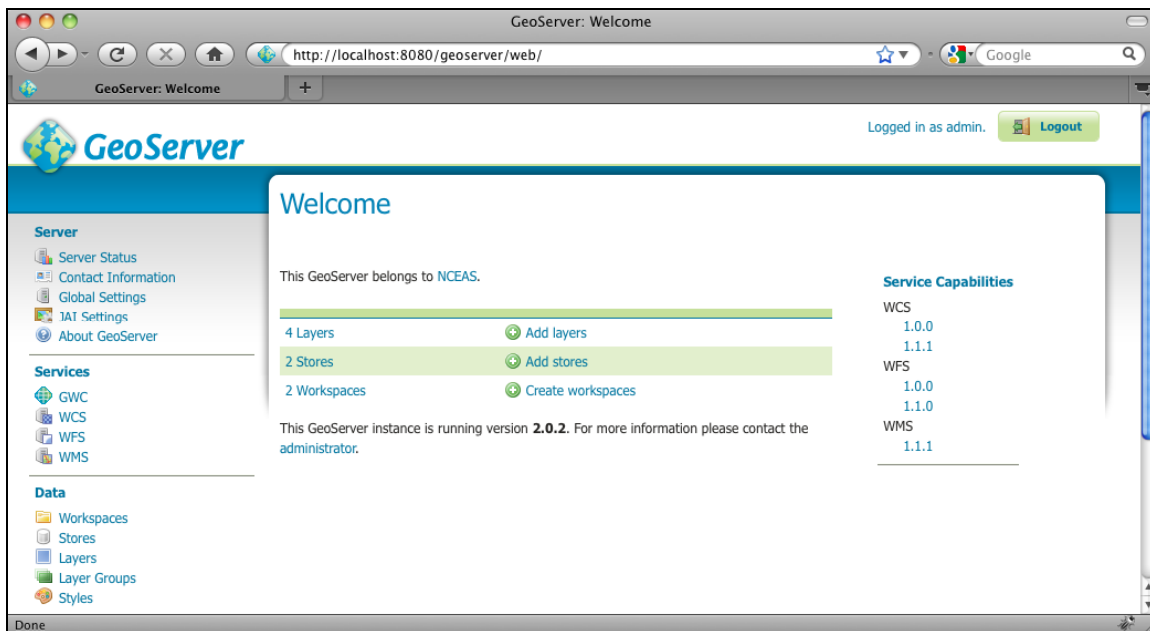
GeoServer: Welcome

http://localhost:8080/geoserver/web/

Google

GeoServer: Welcome

+

GeoServer

Logged in as admin.

Logout

Server

Server Status

Contact Information

Global Settings

JAI Settings

About GeoServer

Services

GWC

WCS

WFS

WMS

Data

Workspaces

Stores

Layers

Layer Groups

Styles

Welcome

This GeoServer belongs to NCEAS.

| | |
|---|---|
| 4 Layers | Add layers |
| 2 Stores | Add stores |
| 2 Workspaces | Create workspaces |

This GeoServer instance is running version **2.0.2**. For more information please contact the administrator.

Service Capabilities

WCS

1.0.0

1.1.1

WFS

1.0.0

1.1.0

WMS

1.1.1

Done